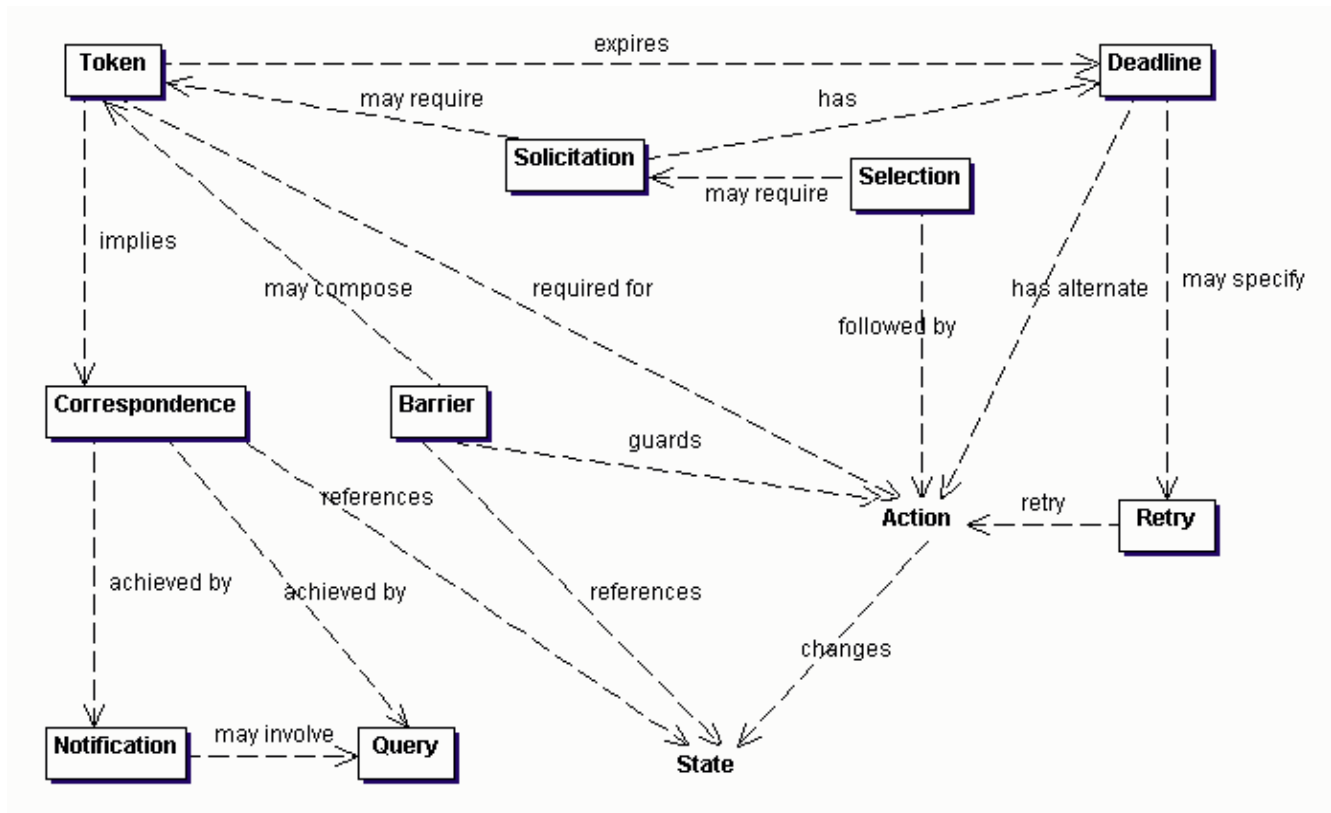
Token
expires
Deadline
may require
has
Solicitation
Selection
may require
implies
may compose
required for
has alternate
may specify
followed by
Correspondence
Barrier
guards
references
retry
Action
Retry
achieved by
achieved by
references
changes
Notification
may involve
Query
State